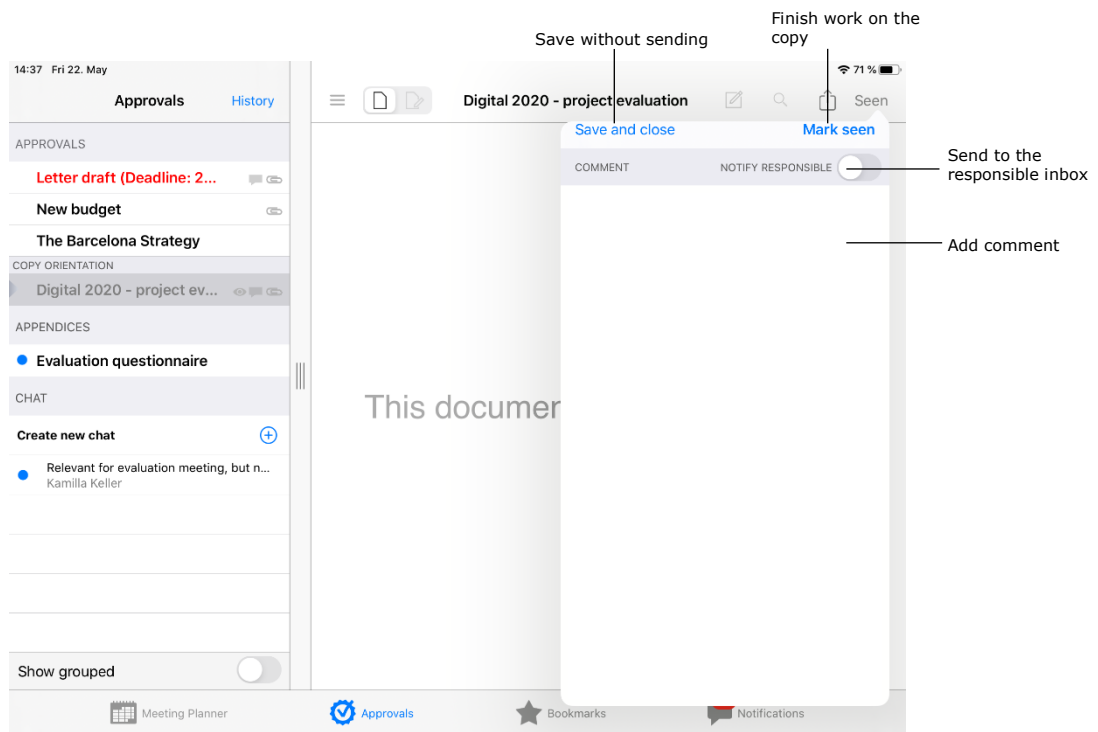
Save without sending

Finish work on the copy

14:37 Fri 22. May

71 %

Approvals

History

Digital 2020 - project evaluation

Seen

Save and close

Mark seen

APPROVALS

Letter draft (Deadline: 2...

New budget

The Barcelona Strategy

COPY ORIENTATION

Digital 2020 - project ev...

APPENDICES

Evaluation questionnaire

CHAT

Create new chat

Relevant for evaluation meeting, but n...
Kamilla Keller

Show grouped

COMMENT

NOTIFY RESPONSIBLE

Send to the responsible inbox

Add comment

This documen

Meeting Planner

Approvals

Bookmarks

Notifications